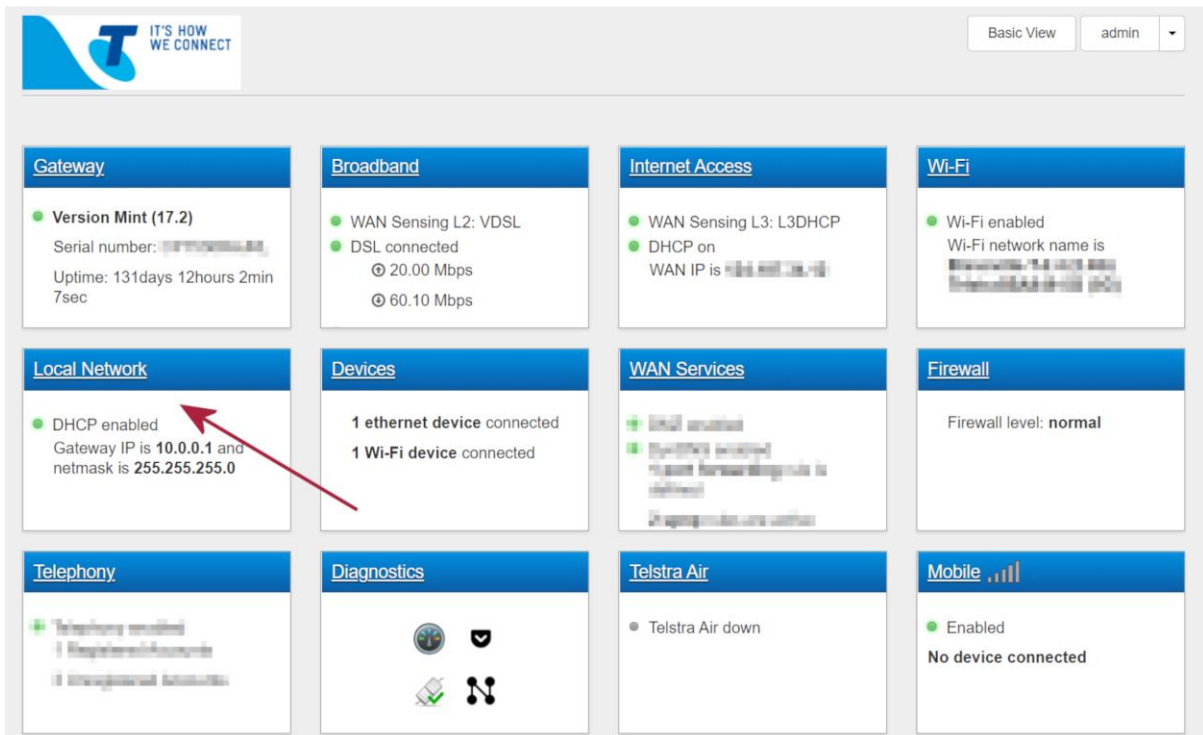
IT'S HOW WE CONNECT

Basic View
admin

Gateway
Version Mint (17.2)
Serial number: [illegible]
Uptime: 131days 12hours 2min 7sec

Broadband
WAN Sensing L2: VDSL
DSL connected
20.00 Mbps
60.10 Mbps

Internet Access
WAN Sensing L3: L3DHCP
DHCP on
WAN IP is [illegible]

Wi-Fi
Wi-Fi enabled
Wi-Fi network name is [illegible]

Local Network
DHCP enabled
Gateway IP is 10.0.0.1 and netmask is 255.255.255.0

Devices
1 ethernet device connected
1 Wi-Fi device connected

WAN Services
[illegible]

Firewall
Firewall level: normal

Telephony
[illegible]

Diagnostics

Telstra Air
Telstra Air down

Mobile
Enabled
No device connected